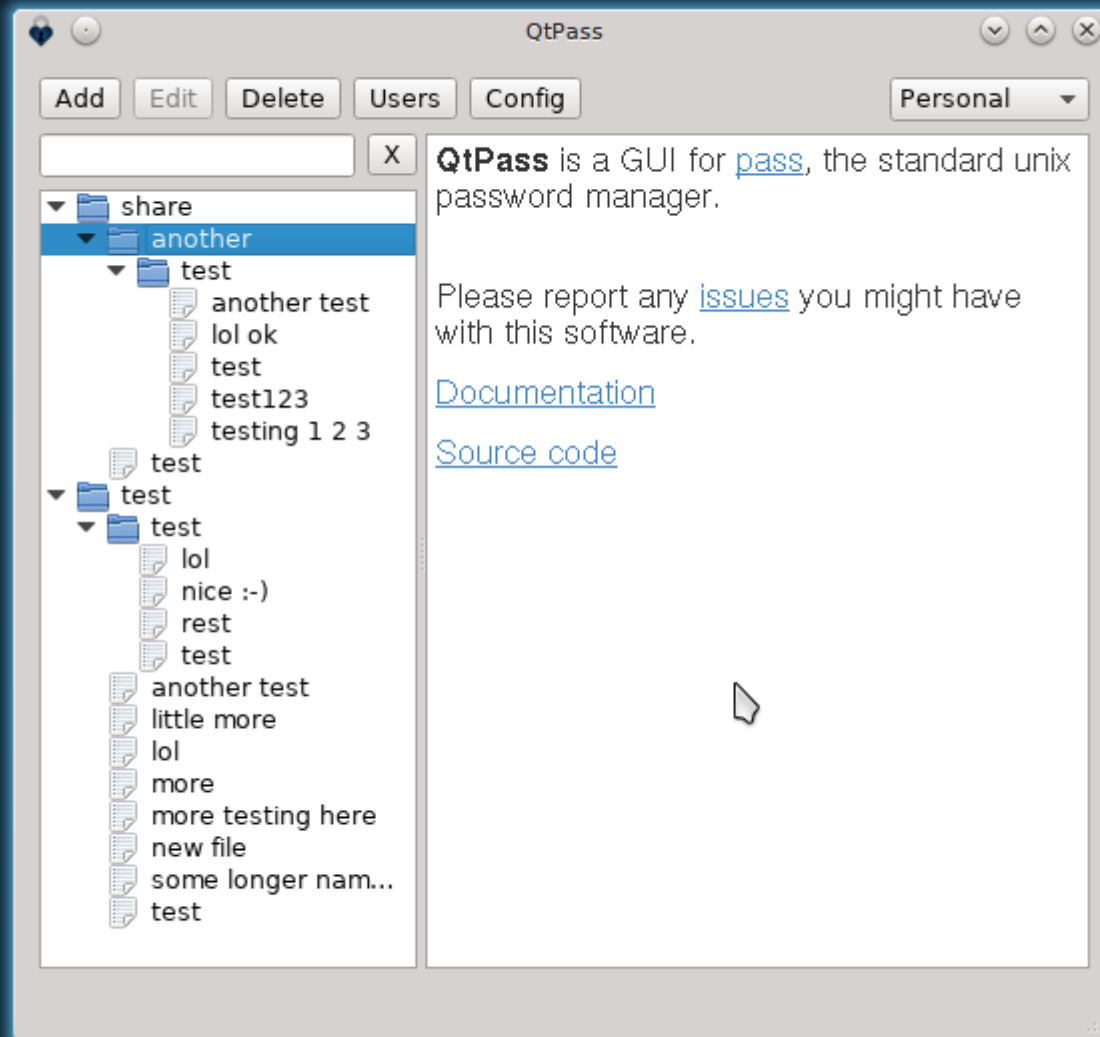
QtPass

Add
Edit
Delete
Users
Config
Personal

X

share
another
test
another test
lol ok
test
test123
testing 1 2 3
test
test
test
lol
nice :-)
rest
test
another test
little more
lol
more
more testing here
new file
some longer nam...
test

**QtPass** is a GUI for pass, the standard unix password manager.

Please report any issues you might have with this software.

Documentation

Source code